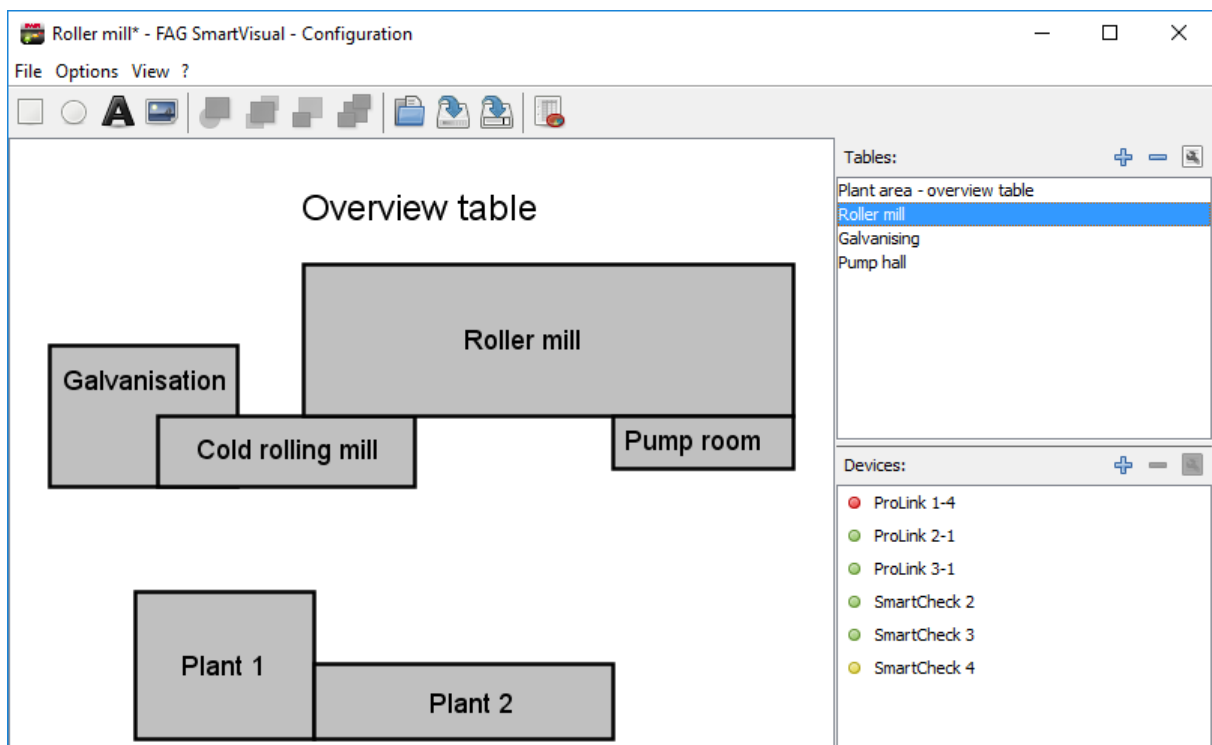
Roller mill* - FAG SmartVisual - Configuration

File Options View ?

Overview table

Roller mill

Galvanisation

Cold rolling mill

Pump room

Plant 1

Plant 2

Tables:

Plant area - overview table
Roller mill
Galvanising
Pump hall

Devices:

ProLink 1-4
ProLink 2-1
ProLink 3-1
SmartCheck 2
SmartCheck 3
SmartCheck 4